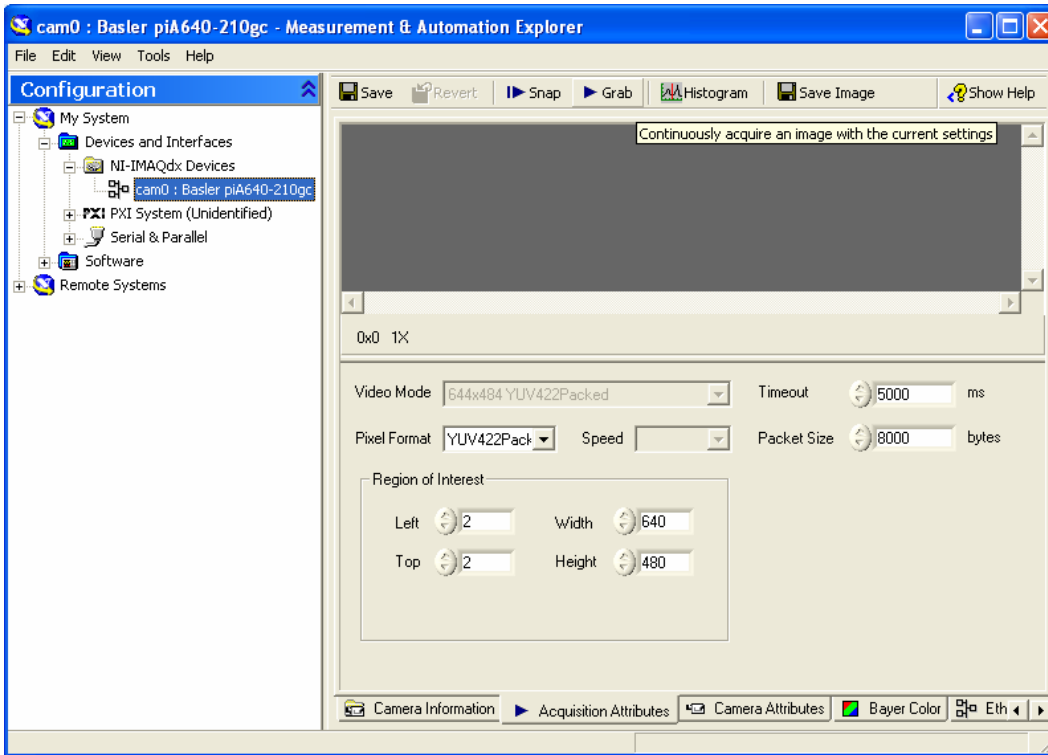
cam0 : Basler piA640-210gc - Measurement & Automation Explorer

File Edit View Tools Help

Configuration

My System
Devices and Interfaces
NI-IMAQdx Devices
cam0 : Basler piA640-210gc
PXI System (Unidentified)
Serial & Parallel
Software
Remote Systems

Save Revert Snap Grab Histogram Save Image Show Help

Continuously acquire an image with the current settings

0x0 1X

Video Mode 644x484 YUV422Packed
Timeout 5000 ms
Pixel Format YUV422Pack
Speed
Packet Size 8000 bytes

Region of Interest
Left 2
Width 640
Top 2
Height 480

Camera Information
Acquisition Attributes
Camera Attributes
Bayer Color
Eth